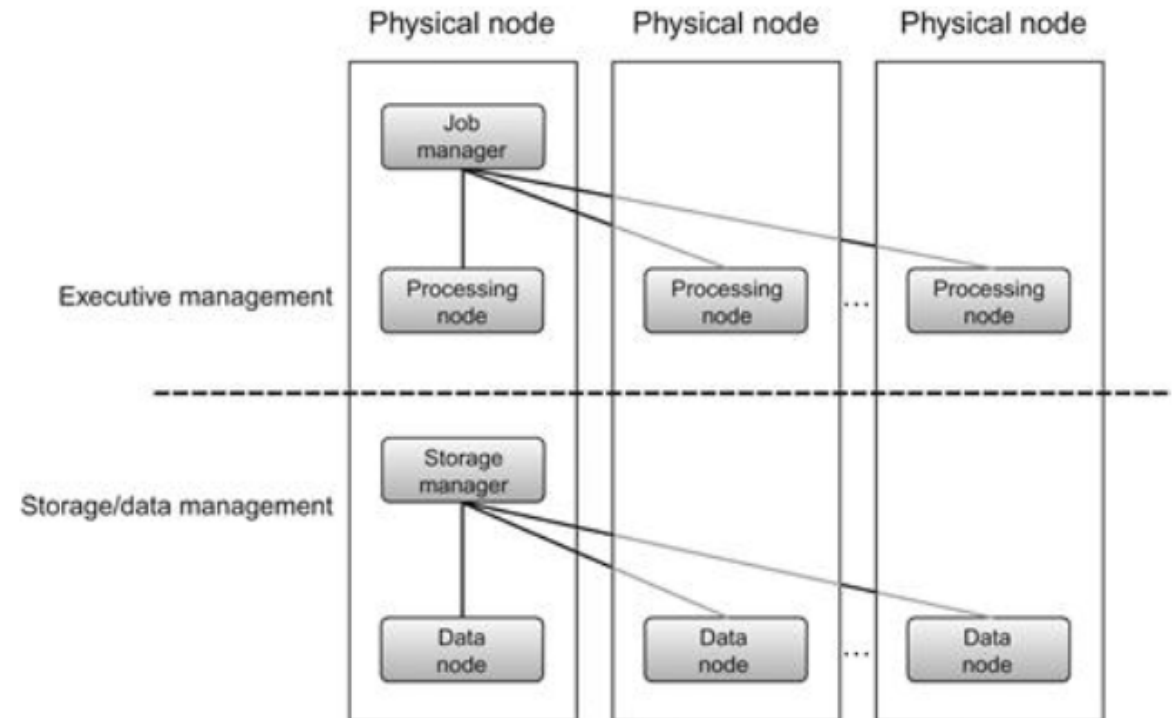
Physical node
Physical node
Physical node

Job manager

Executive management

Processing node
Processing node
...
Processing node

Storage manager

Storage/data management

Data node
Data node
...
Data node